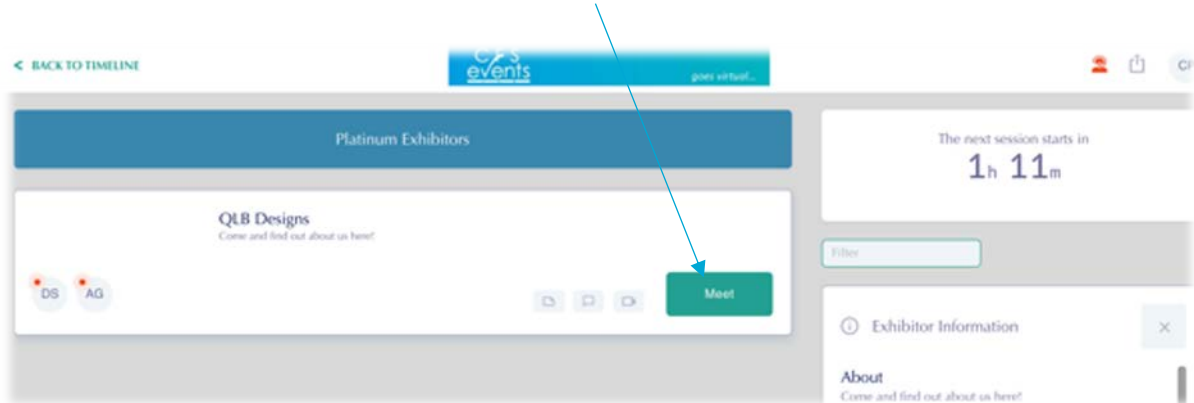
< BACK TO TIMELINE

C S events goes virtual...

Cl

Platinum Exhibitors

The next session starts in
1h 11m

QLB Designs
Come and find out about us here!

DS AG

Meet

Filter

Exhibitor Information

About
Come and find out about us here!